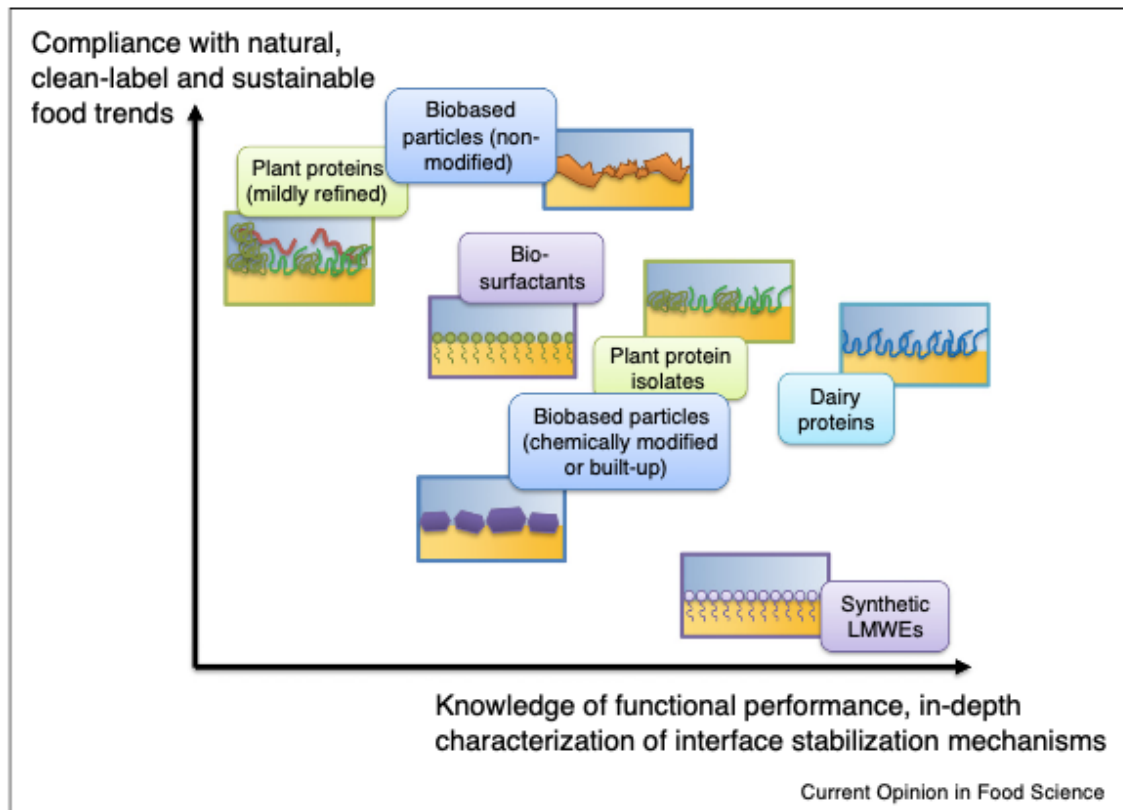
Compliance with natural, clean-label and sustainable food trends

Biobased particles (non-modified)

Plant proteins (mildly refined)

Bio-surfactants

Plant protein isolates

Dairy proteins

Biobased particles (chemically modified or built-up)

Synthetic LMWEs

Knowledge of functional performance, in-depth characterization of interface stabilization mechanisms

Current Opinion in Food Science